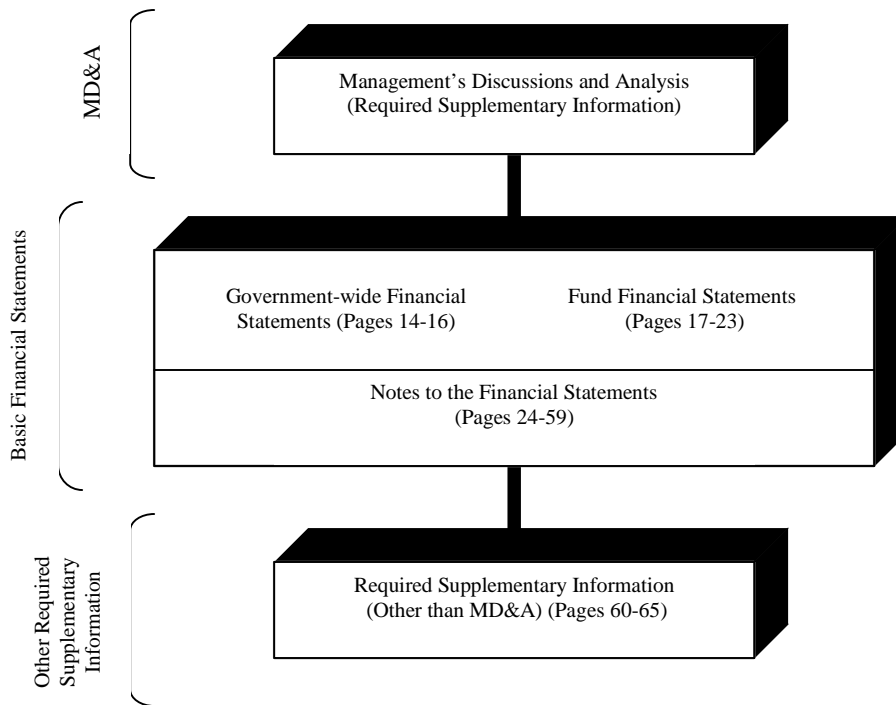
MD&A

Management's Discussions and Analysis
(Required Supplementary Information)

Basic Financial Statements

Government-wide Financial Statements (Pages 14-16)

Fund Financial Statements (Pages 17-23)

Notes to the Financial Statements
(Pages 24-59)

Other Required Supplementary Information

Required Supplementary Information
(Other than MD&A) (Pages 60-65)